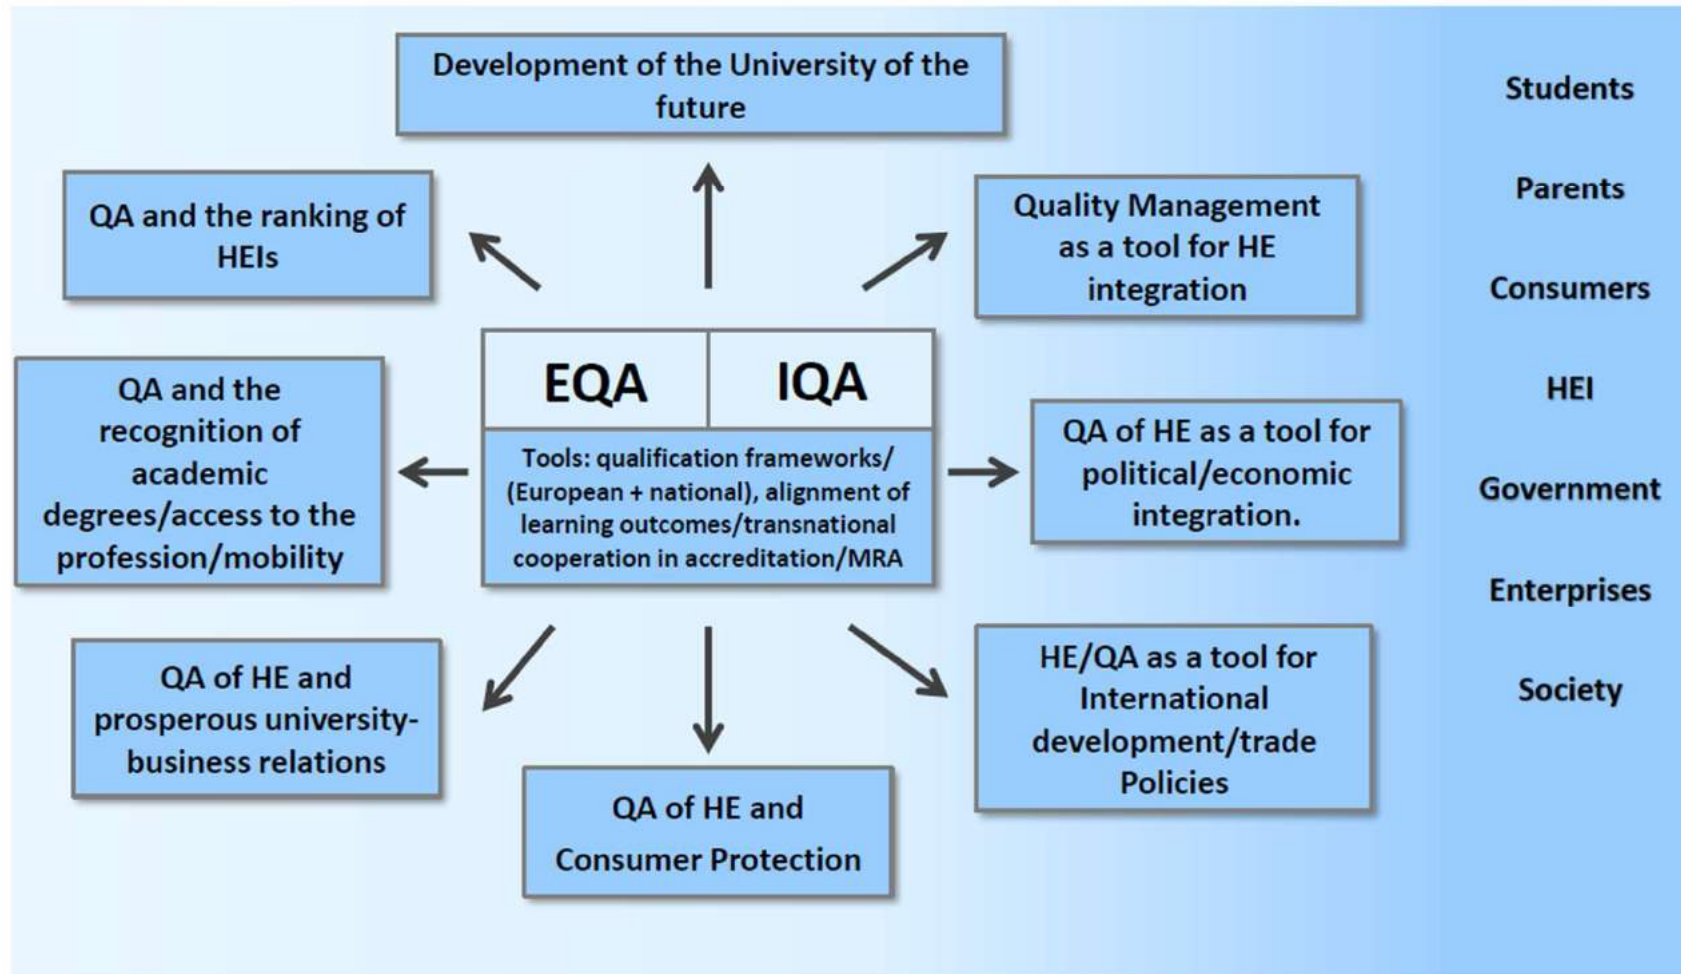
Development of the University of the future

QA and the ranking of HEIs

Quality Management as a tool for HE integration

EQA

IQA

Tools: qualification frameworks/ (European + national), alignment of learning outcomes/transnational cooperation in accreditation/MRA

QA and the recognition of academic degrees/access to the profession/mobility

QA of HE as a tool for political/economic integration.

QA of HE and prosperous university-business relations

QA of HE and Consumer Protection

HE/QA as a tool for International development/trade Policies

Students

Parents

Consumers

HEI

Government

Enterprises

Society